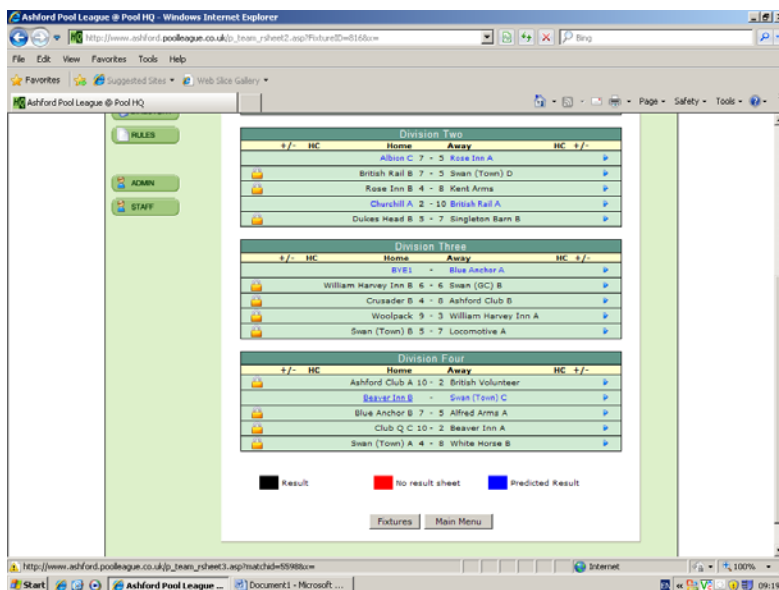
Ashford Pool League @ Pool HQ - Windows Internet Explorer

http://www.ashford.poolleague.co.uk/p_team_rsheet2.asp?FixtureID=816&c=

Bing

File Edit View Favorites Tools Help

Favorites Suggested Sites Web Slice Gallery

Ashford Pool League @ Pool HQ

Page Safety Tools

RULES

ADMIN

STAFF

Division Two

| +/- | HC | Home | | | Away | HC | +/- |
|---|---|---|---|---|---|---|---|
| | | Albion C | 7 | 5 | Rose Inn A | | |
| | | British Rail B | 7 | 5 | Swan (Town) D | | |
| | | Rose Inn B | 4 | 8 | Kent Arms | | |
| | | Churchill A | 2 | 10 | British Rail A | | |
| | | Dukes Head B | 5 | 7 | Singleton Barn B | | |

Division Three

| +/- | HC | Home | | | Away | HC | +/- |
|---|---|---|---|---|---|---|---|
| | | BYE1 | | | Blue Anchor A | | |
| | | William Harvey Inn B | 6 | 6 | Swan (GC) B | | |
| | | Crusader B | 4 | 8 | Ashford Club B | | |
| | | Woolpack | 9 | 3 | William Harvey Inn A | | |
| | | Swan (Town) B | 5 | 7 | Locomotive A | | |

Division Four

| +/- | HC | Home | | | Away | HC | +/- |
|---|---|---|---|---|---|---|---|
| | | Ashford Club A | 10 | 2 | British Volunteer | | |
| | | Beaver Inn B | | | Swan (Town) C | | |
| | | Blue Anchor B | 7 | 5 | Alfred Arms A | | |
| | | Club Q C | 10 | 2 | Beaver Inn A | | |
| | | Swan (Town) A | 4 | 8 | White Horse B | | |

Result No result sheet Predicted Result

Fixtures Main Menu

http://www.ashford.poolleague.co.uk/p_team_rsheet3.asp?matchid=55988c=

Internet 100%

Start Ashford Pool League ... Document1 - Microsoft ... 09:19